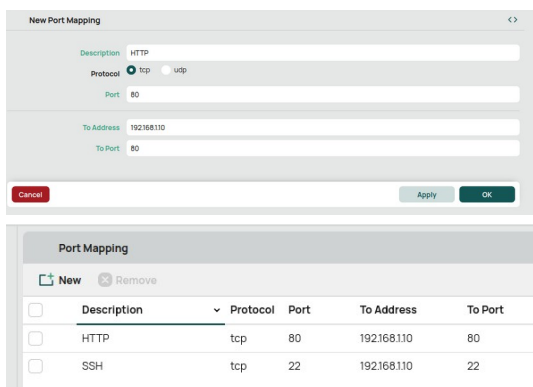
New Port Mapping

<>

Description HTTP

Protocol tcp udp

Port 80

To Address 192.168.1.10

To Port 80

Cancel

Apply OK

Port Mapping

New Remove

| | Description | Protocol | Port | To Address | To Port |
|---|---|---|---|---|---|
| | HTTP | tcp | 80 | 192.168.1.10 | 80 |
| | SSH | tcp | 22 | 192.168.1.10 | 22 |